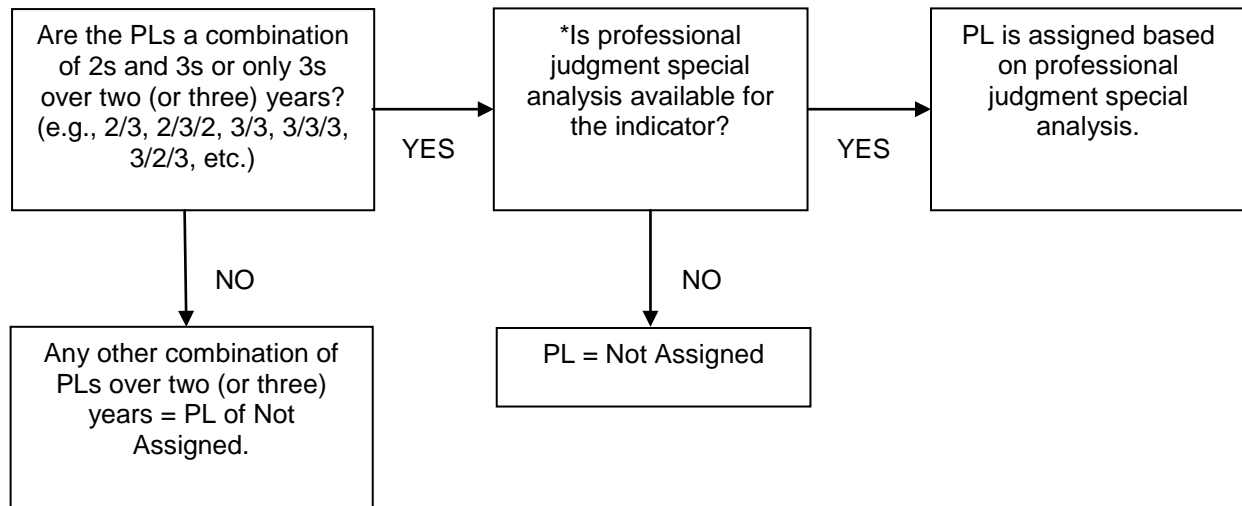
Are the PLs a combination of 2s and 3s or only 3s over two (or three) years? (e.g., 2/3, 2/3/2, 3/3, 3/3/3, 3/2/3, etc.)

YES

*Is professional judgment special analysis available for the indicator?

YES

PL is assigned based on professional judgment special analysis.

NO

Any other combination of PLs over two (or three) years = PL of Not Assigned.

NO

PL = Not Assigned